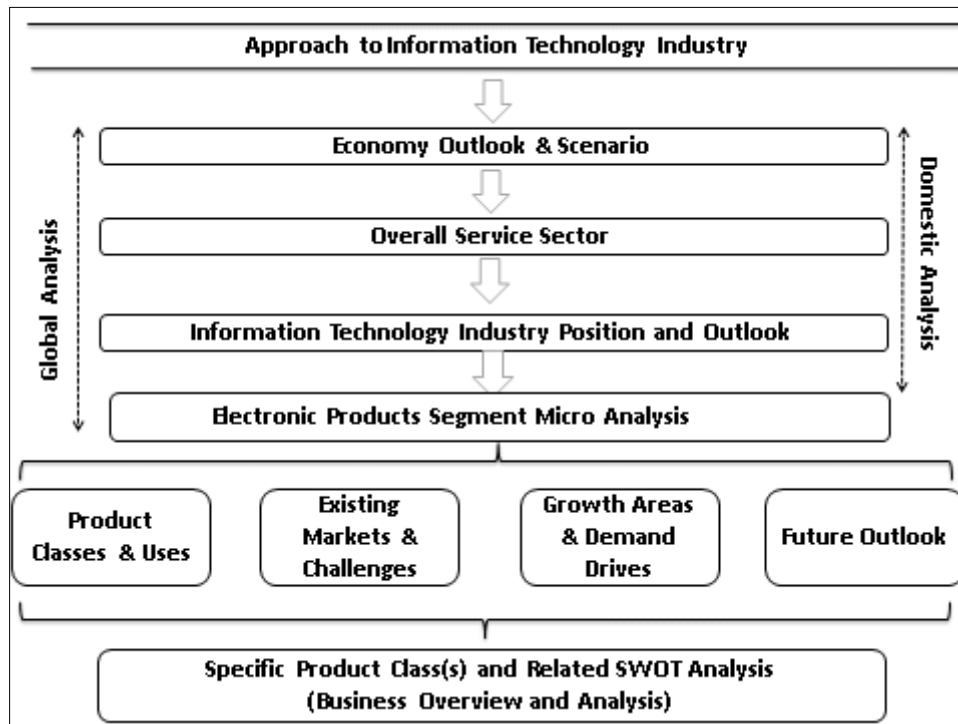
Approach to Information Technology Industry

Global Analysis

Domestic Analysis

Economy Outlook & Scenario

Overall Service Sector

Information Technology Industry Position and Outlook

Electronic Products Segment Micro Analysis

Product Classes & Uses

Existing Markets & Challenges

Growth Areas & Demand Drives

Future Outlook

Specific Product Class(s) and Related SWOT Analysis (Business Overview and Analysis)